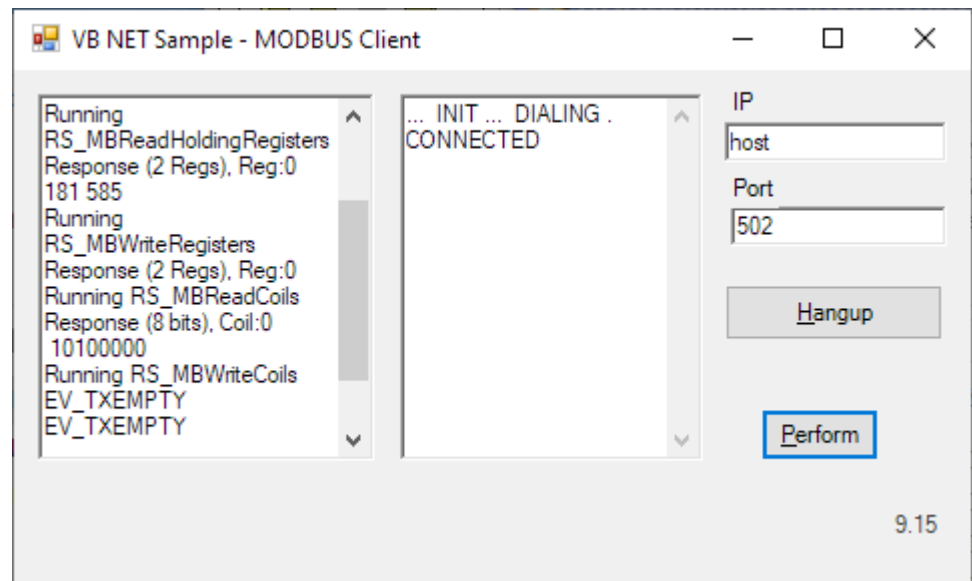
VB NET Sample - MODBUS Client

Running
RS_MBReadHoldingRegisters
Response (2 Regs), Reg:0
181 585
Running
RS_MBWriteRegisters
Response (2 Regs), Reg:0
Running RS_MBReadCoils
Response (8 bits), Coil:0
10100000
Running RS_MBWriteCoils
EV_TXEMPTY
EV_TXEMPTY

... INIT ... DIALING .
CONNECTED

IP
host
Port
502
Hangup
Perform
9.15